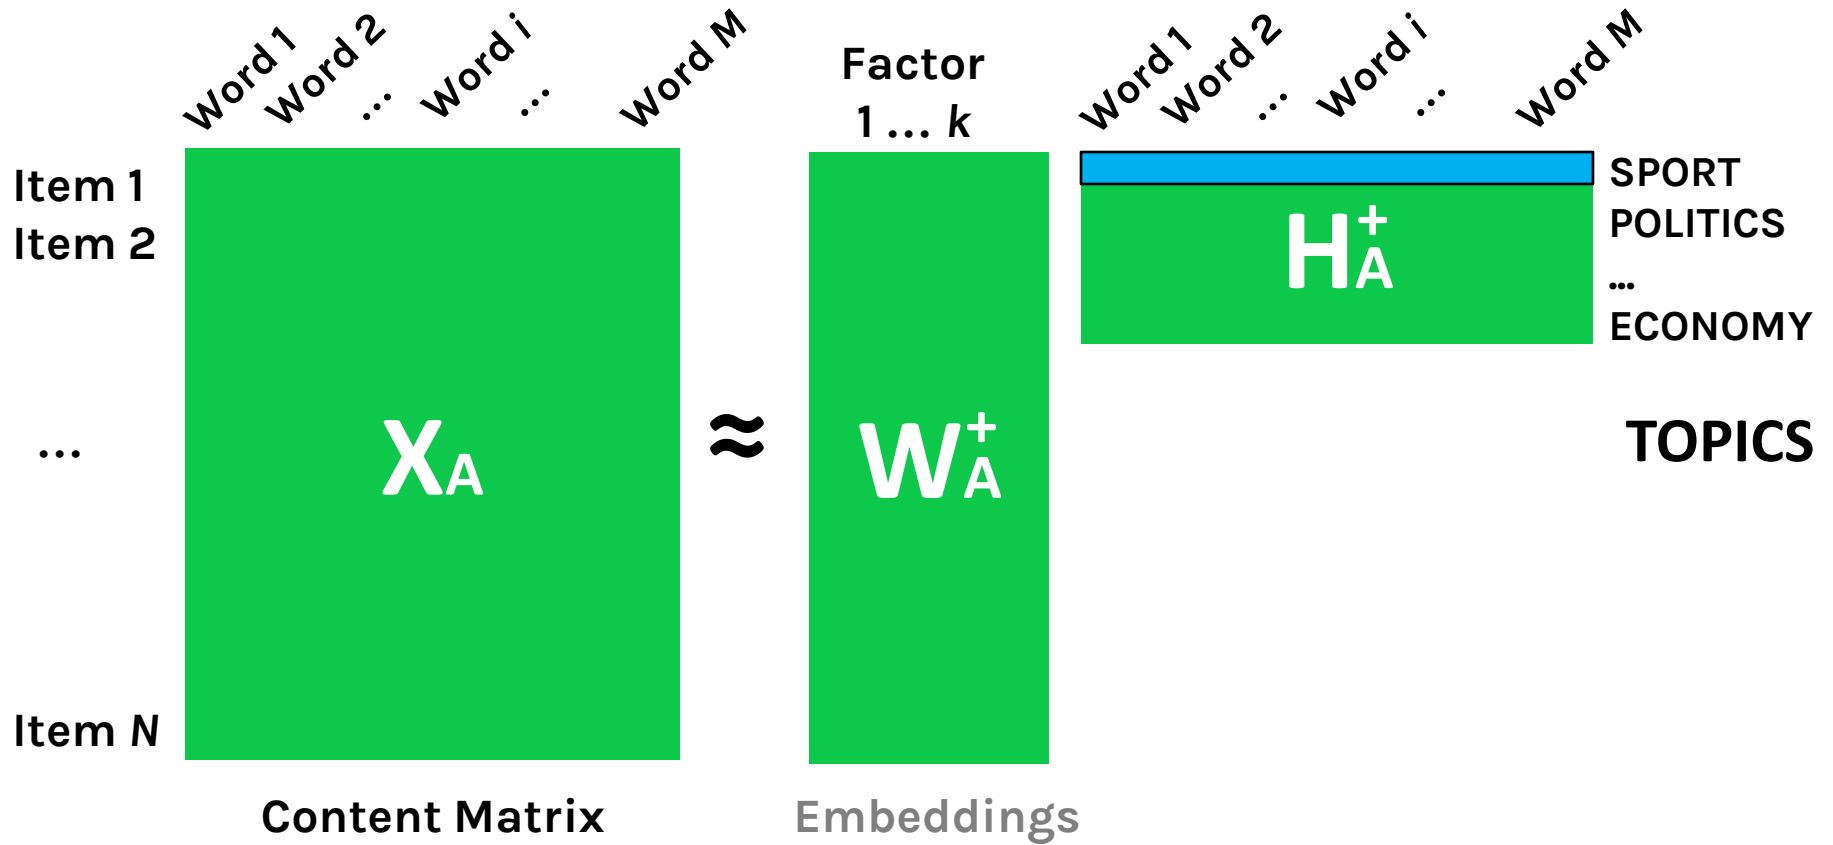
Word 1 Word 2 ... Word i ... Word M

Factor
1 ... $k$

Word 1 Word 2 ... Word i ... Word M

Item 1
Item 2
...
Item $N$

$X_A$

≈

$W_A^+$

$H_A^+$

SPORT
POLITICS
...
ECONOMY

TOPICS

Content Matrix

Embeddings